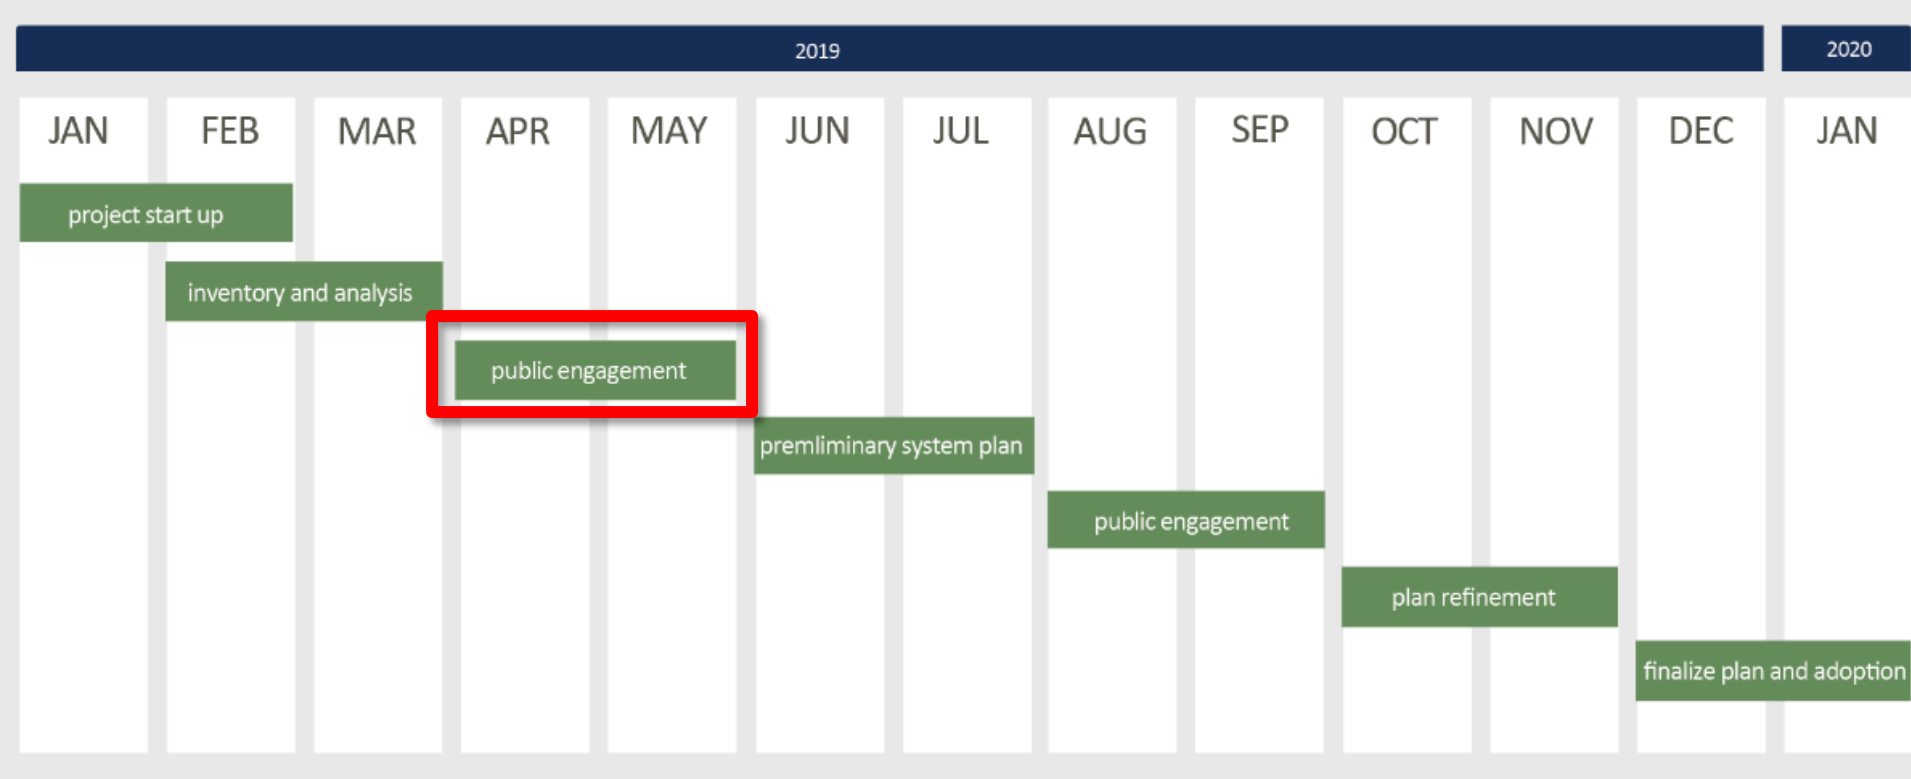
2019

2020

| JAN | FEB | MAR | APR | MAY | JUN | JUL | AUG | SEP | OCT | NOV | DEC | JAN |
|---|---|---|---|---|---|---|---|---|---|---|---|---|

project start up

inventory and analysis

public engagement

premliminary system plan

public engagement

plan refinement

finalize plan and adoption